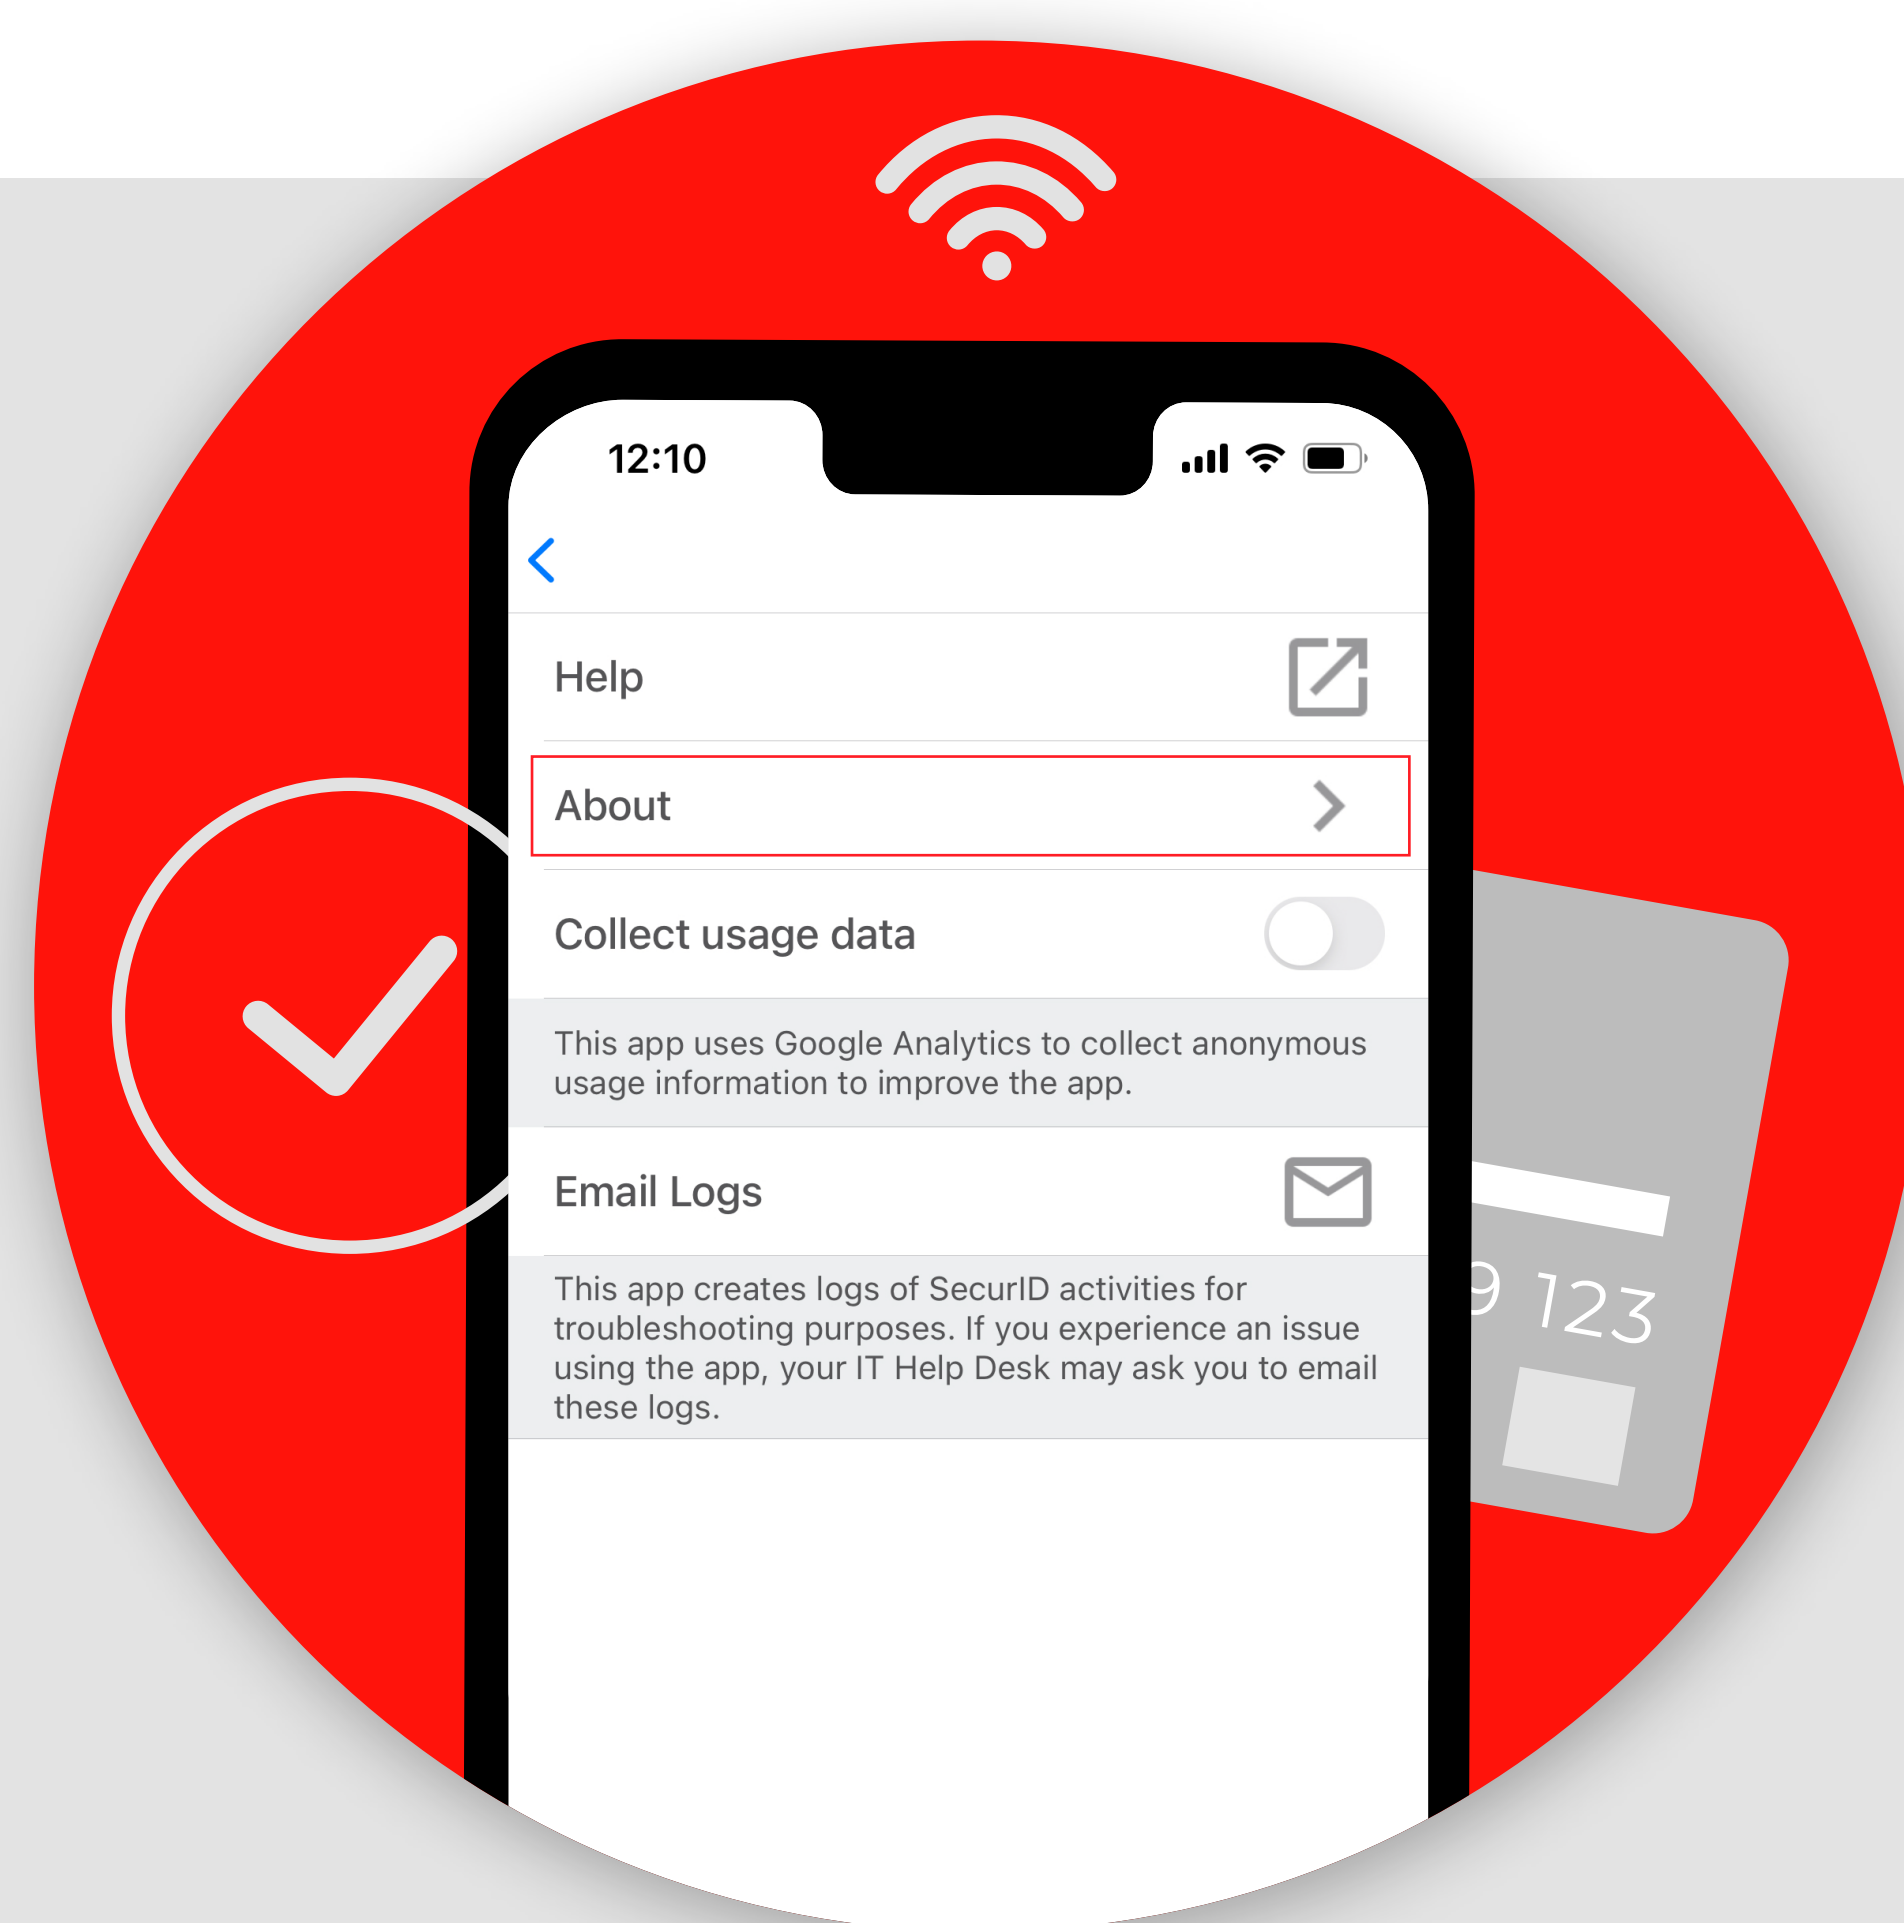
12:10

Help

About

Collect usage data

This app uses Google Analytics to collect anonymous usage information to improve the app.

Email Logs

This app creates logs of SecurID activities for troubleshooting purposes. If you experience an issue using the app, your IT Help Desk may ask you to email these logs.

9 123